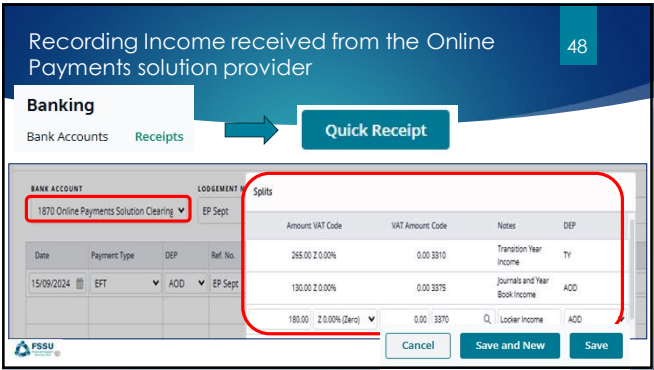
Recording Income received from the Online Payments solution provider

48

Banking

Bank Accounts Receipts

Quick Receipt

BANK ACCOUNT

1870 Online Payments Solution Clearing

LODGEMENT N

EP Sept

| Date | Payment Type | DEP | Ref. No. |
|---|---|---|---|
| 15/09/2024 | EFT | AOD | EP Sept |

Splits

| Amount | VAT Code | VAT Amount | Code | Notes | DEP |
|---|---|---|---|---|---|
| 265.00 | Z 0.00% | 0.00 | 3310 | Transition Year Income | TY |
| 130.00 | Z 0.00% | 0.00 | 3375 | Journals and Year Book Income | AOD |
| 180.00 | Z 0.00% (Zero) | 0.00 | 3370 | Locker Income | AOD |

Cancel

Save and New

Save

FSSU